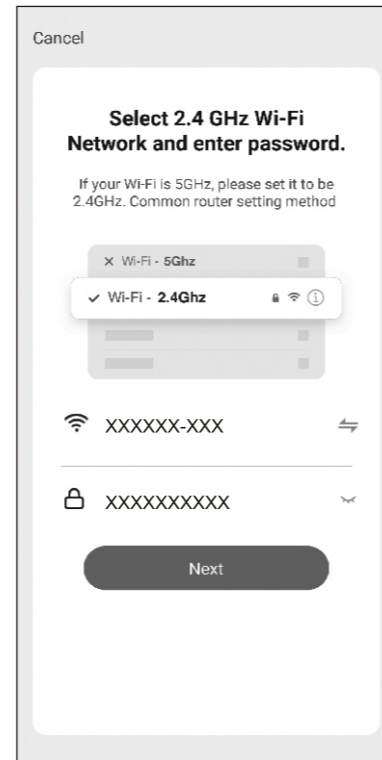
Cancel

Select 2.4 GHz Wi-Fi Network and enter password.

If your Wi-Fi is 5GHz, please set it to be 2.4GHz. Common router setting method

× Wi-Fi - 5Ghz

✓ Wi-Fi - 2.4Ghz

XXXXXX-XXX

XXXXXXXXXX

Next